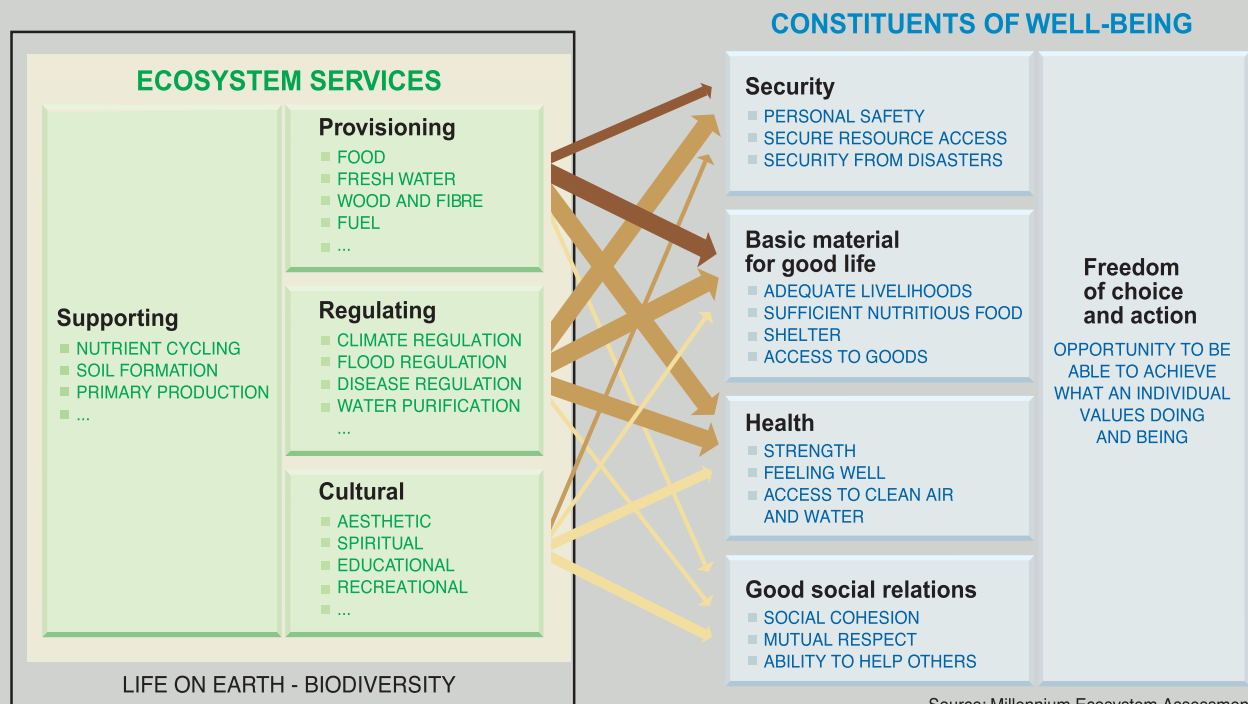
CONSTITUENTS OF WELL-BEING

ECOSYSTEM SERVICES

Supporting
NUTRIENT CYCLING
SOIL FORMATION
PRIMARY PRODUCTION
...

Provisioning
FOOD
FRESH WATER
WOOD AND FIBRE
FUEL
...

Regulating
CLIMATE REGULATION
FLOOD REGULATION
DISEASE REGULATION
WATER PURIFICATION
...

Cultural
AESTHETIC
SPIRITUAL
EDUCATIONAL
RECREATIONAL
...

LIFE ON EARTH - BIODIVERSITY

Security
PERSONAL SAFETY
SECURE RESOURCE ACCESS
SECURITY FROM DISASTERS

Basic material for good life
ADEQUATE LIVELIHOODS
SUFFICIENT NUTRITIOUS FOOD
SHELTER
ACCESS TO GOODS

Health
STRENGTH
FEELING WELL
ACCESS TO CLEAN AIR AND WATER

Good social relations
SOCIAL COHESION
MUTUAL RESPECT
ABILITY TO HELP OTHERS

Freedom of choice and action
OPPORTUNITY TO BE ABLE TO ACHIEVE WHAT AN INDIVIDUAL VALUES DOING AND BEING

Source: Millennium Ecosystem Assessmen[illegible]